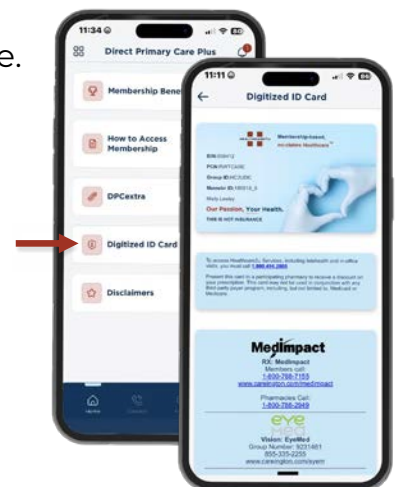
e.

11:34

Direct Primary Care Plus

Membership Bene

How to Access Membership

DPCextra

Digitized ID Card

Disclaimers

Home

11:11

Digitized ID Card

Membership-based, Affordable Healthcare

BIN: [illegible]
PCN: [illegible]
Group ID: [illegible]
Member ID: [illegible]
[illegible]

Our Passion, Your Health.
THIS IS NOT INSURANCE

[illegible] 1.866.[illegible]

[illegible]

MedImpact
RX: MedImpact
Members call:
1-800-788-7155
www.careington.com/medimpact
Pharmacies Call:
1-800-788-2949

eye med
Vision: EyeMed
Group Number: 9233461
855-335-2255
www.careington.com/eyem